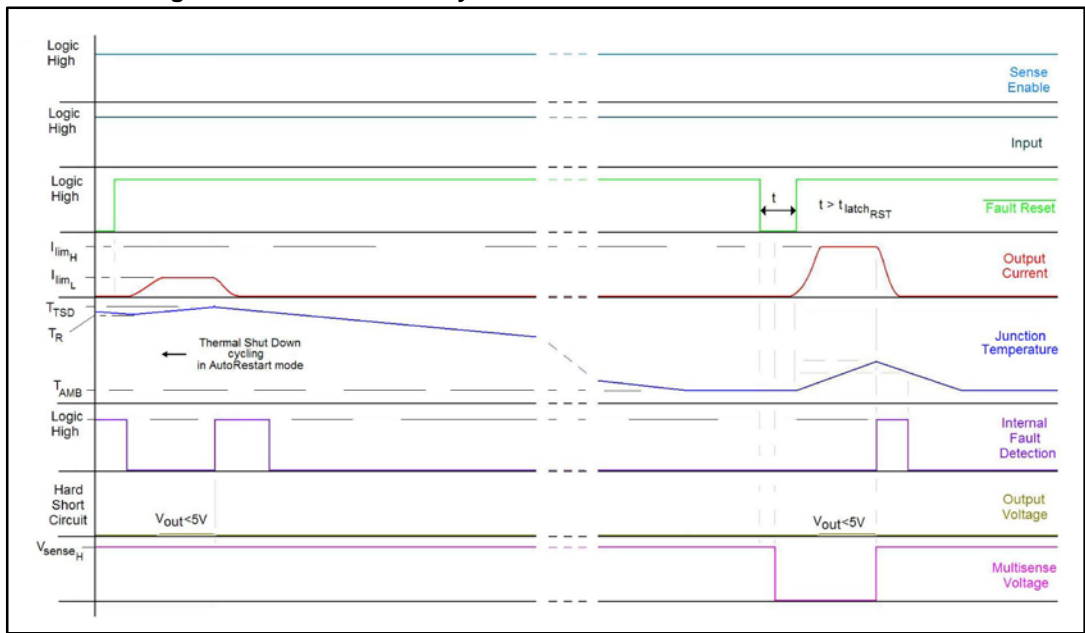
Logic High

Sense Enable

Logic High

Input

Logic High

t

$t > t_{latch_{RST}}$

$\overline{\text{Fault Reset}}$

$I_{lim_H}$

$I_{lim_L}$

Output Current

$T_{TSD}$

$T_R$

Thermal Shut Down cycling in AutoRestart mode

Junction Temperature

$T_{AMB}$

Logic High

Internal Fault Detection

Hard Short Circuit

$V_{out}$<5V

$V_{out}$<5V

Output Voltage

$V_{sense_H}$

Multisense Voltage